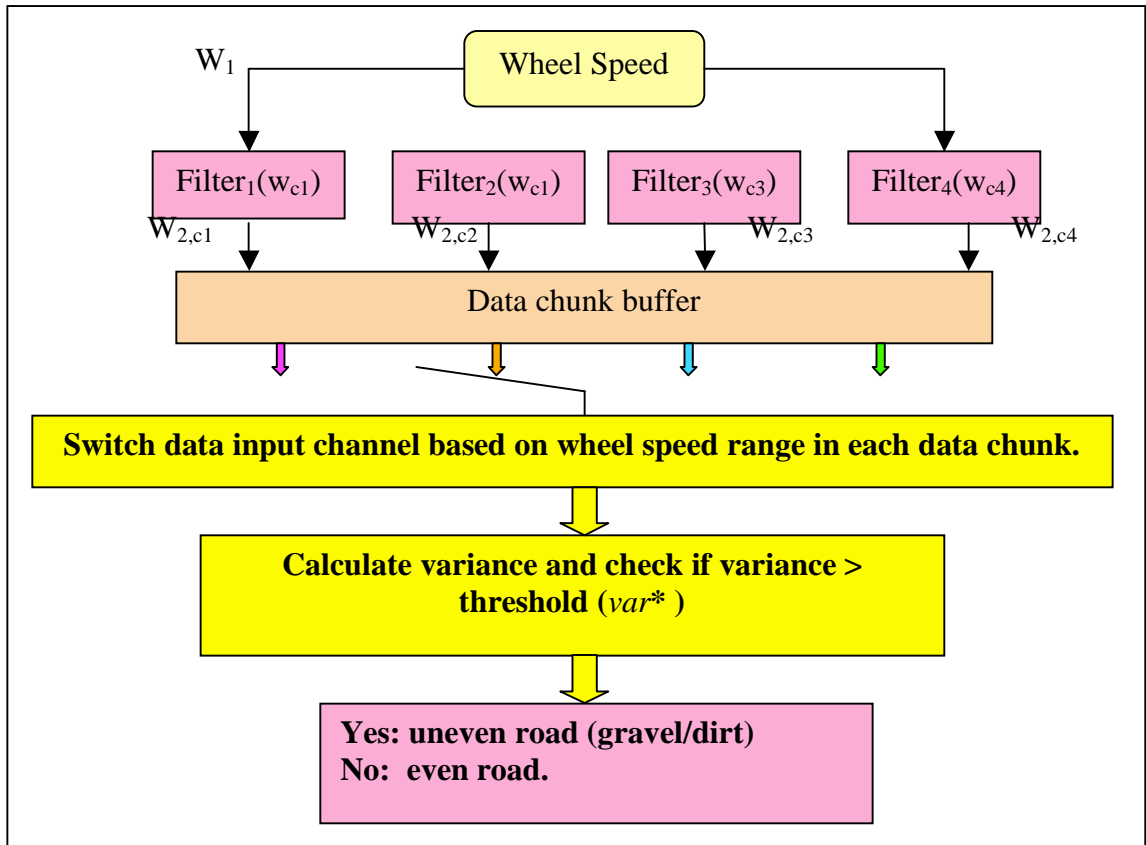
$W_1$

Wheel Speed

Filter$_1$($w_{c1}$)

Filter$_2$($w_{c1}$)

Filter$_3$($w_{c3}$)

Filter$_4$($w_{c4}$)

$W_{2,c1}$

$W_{2,c2}$

$W_{2,c3}$

$W_{2,c4}$

Data chunk buffer

Switch data input channel based on wheel speed range in each data chunk.

Calculate variance and check if variance > threshold (*var** )

Yes: uneven road (gravel/dirt)
No: even road.